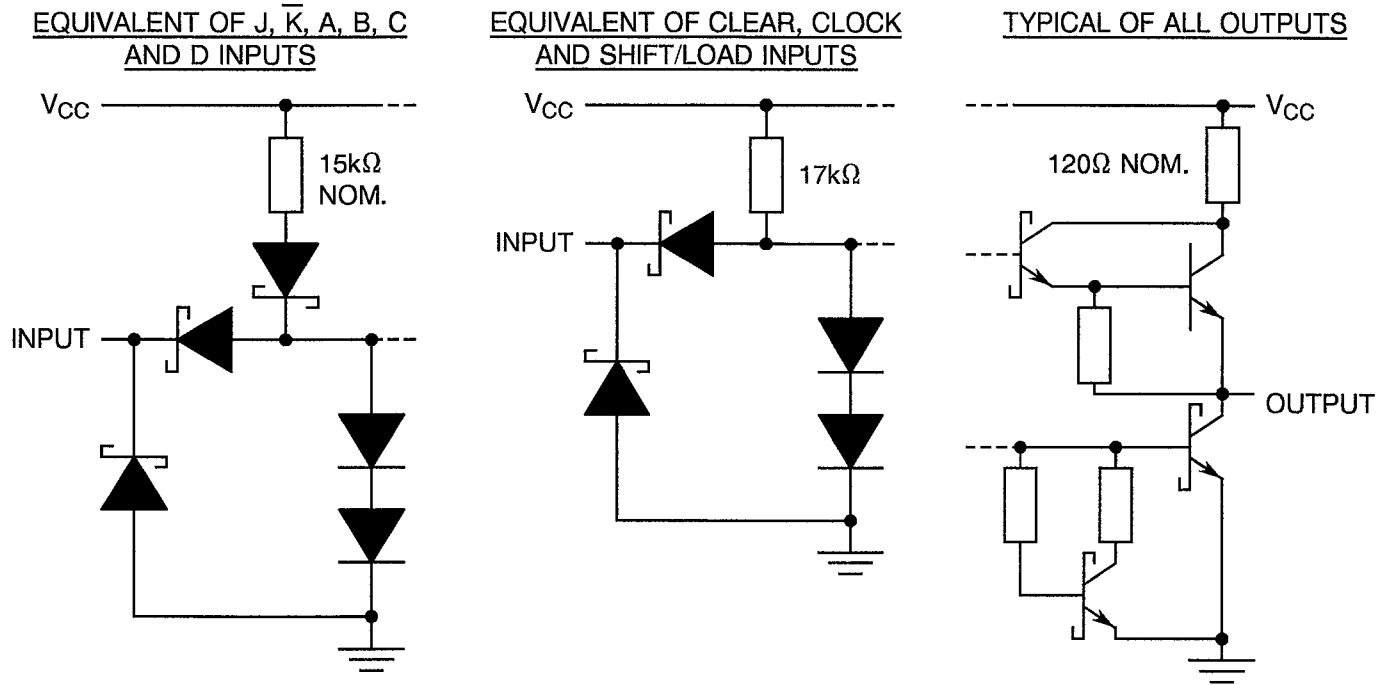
EQUIVALENT OF J, $\overline{K}$, A, B, C AND D INPUTS

$V_{CC}$

15k$\Omega$ NOM.

INPUT

EQUIVALENT OF CLEAR, CLOCK AND SHIFT/LOAD INPUTS

$V_{CC}$

17k$\Omega$

INPUT

TYPICAL OF ALL OUTPUTS

$V_{CC}$

120$\Omega$ NOM.

OUTPUT